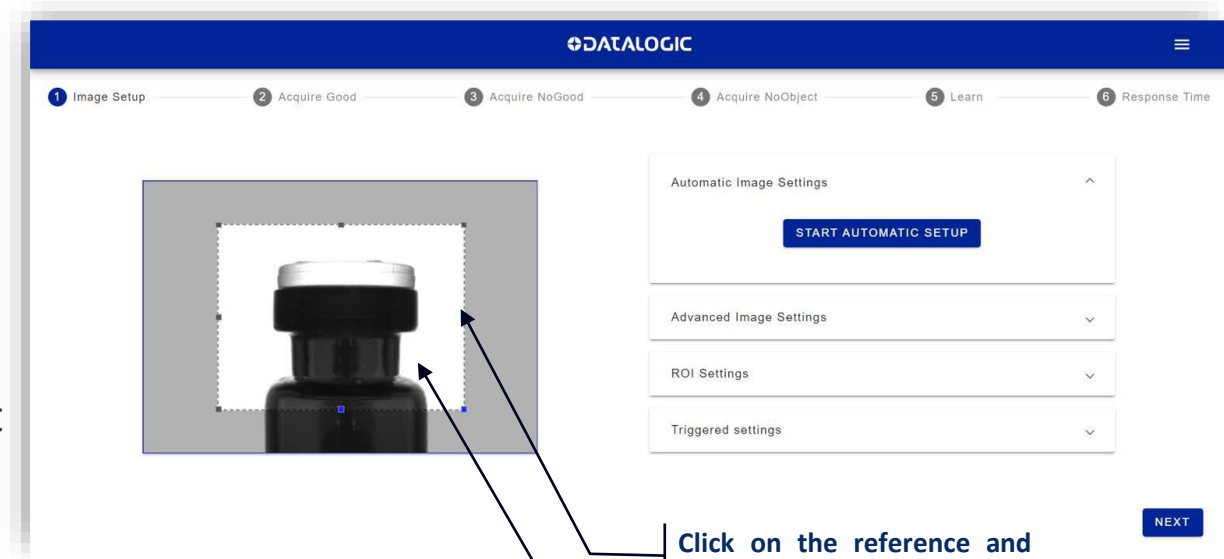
DATALOGIC

1 Image Setup
2 Acquire Good
3 Acquire NoGood
4 Acquire NoObject
5 Learn
6 Response Time

Automatic Image Settings

START AUTOMATIC SETUP

Advanced Image Settings

ROI Settings

Triggered settings

NEXT

Click on the reference and